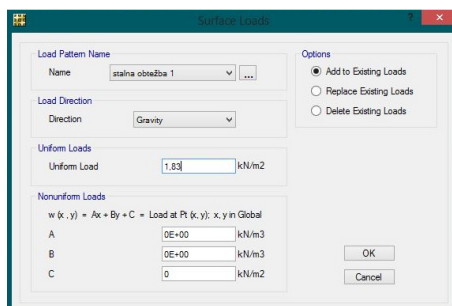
Surface Loads

?

Load Pattern Name

Name stalna obtežba 1 ...

Load Direction

Direction Gravity

Uniform Loads

Uniform Load 1,83 kN/m2

Nonuniform Loads

w (x , y) = Ax + By + C = Load at Pt (x, y); x, y in Global

A 0E+00 kN/m3

B 0E+00 kN/m3

C 0 kN/m2

Options

Add to Existing Loads

Replace Existing Loads

Delete Existing Loads

OK

Cancel